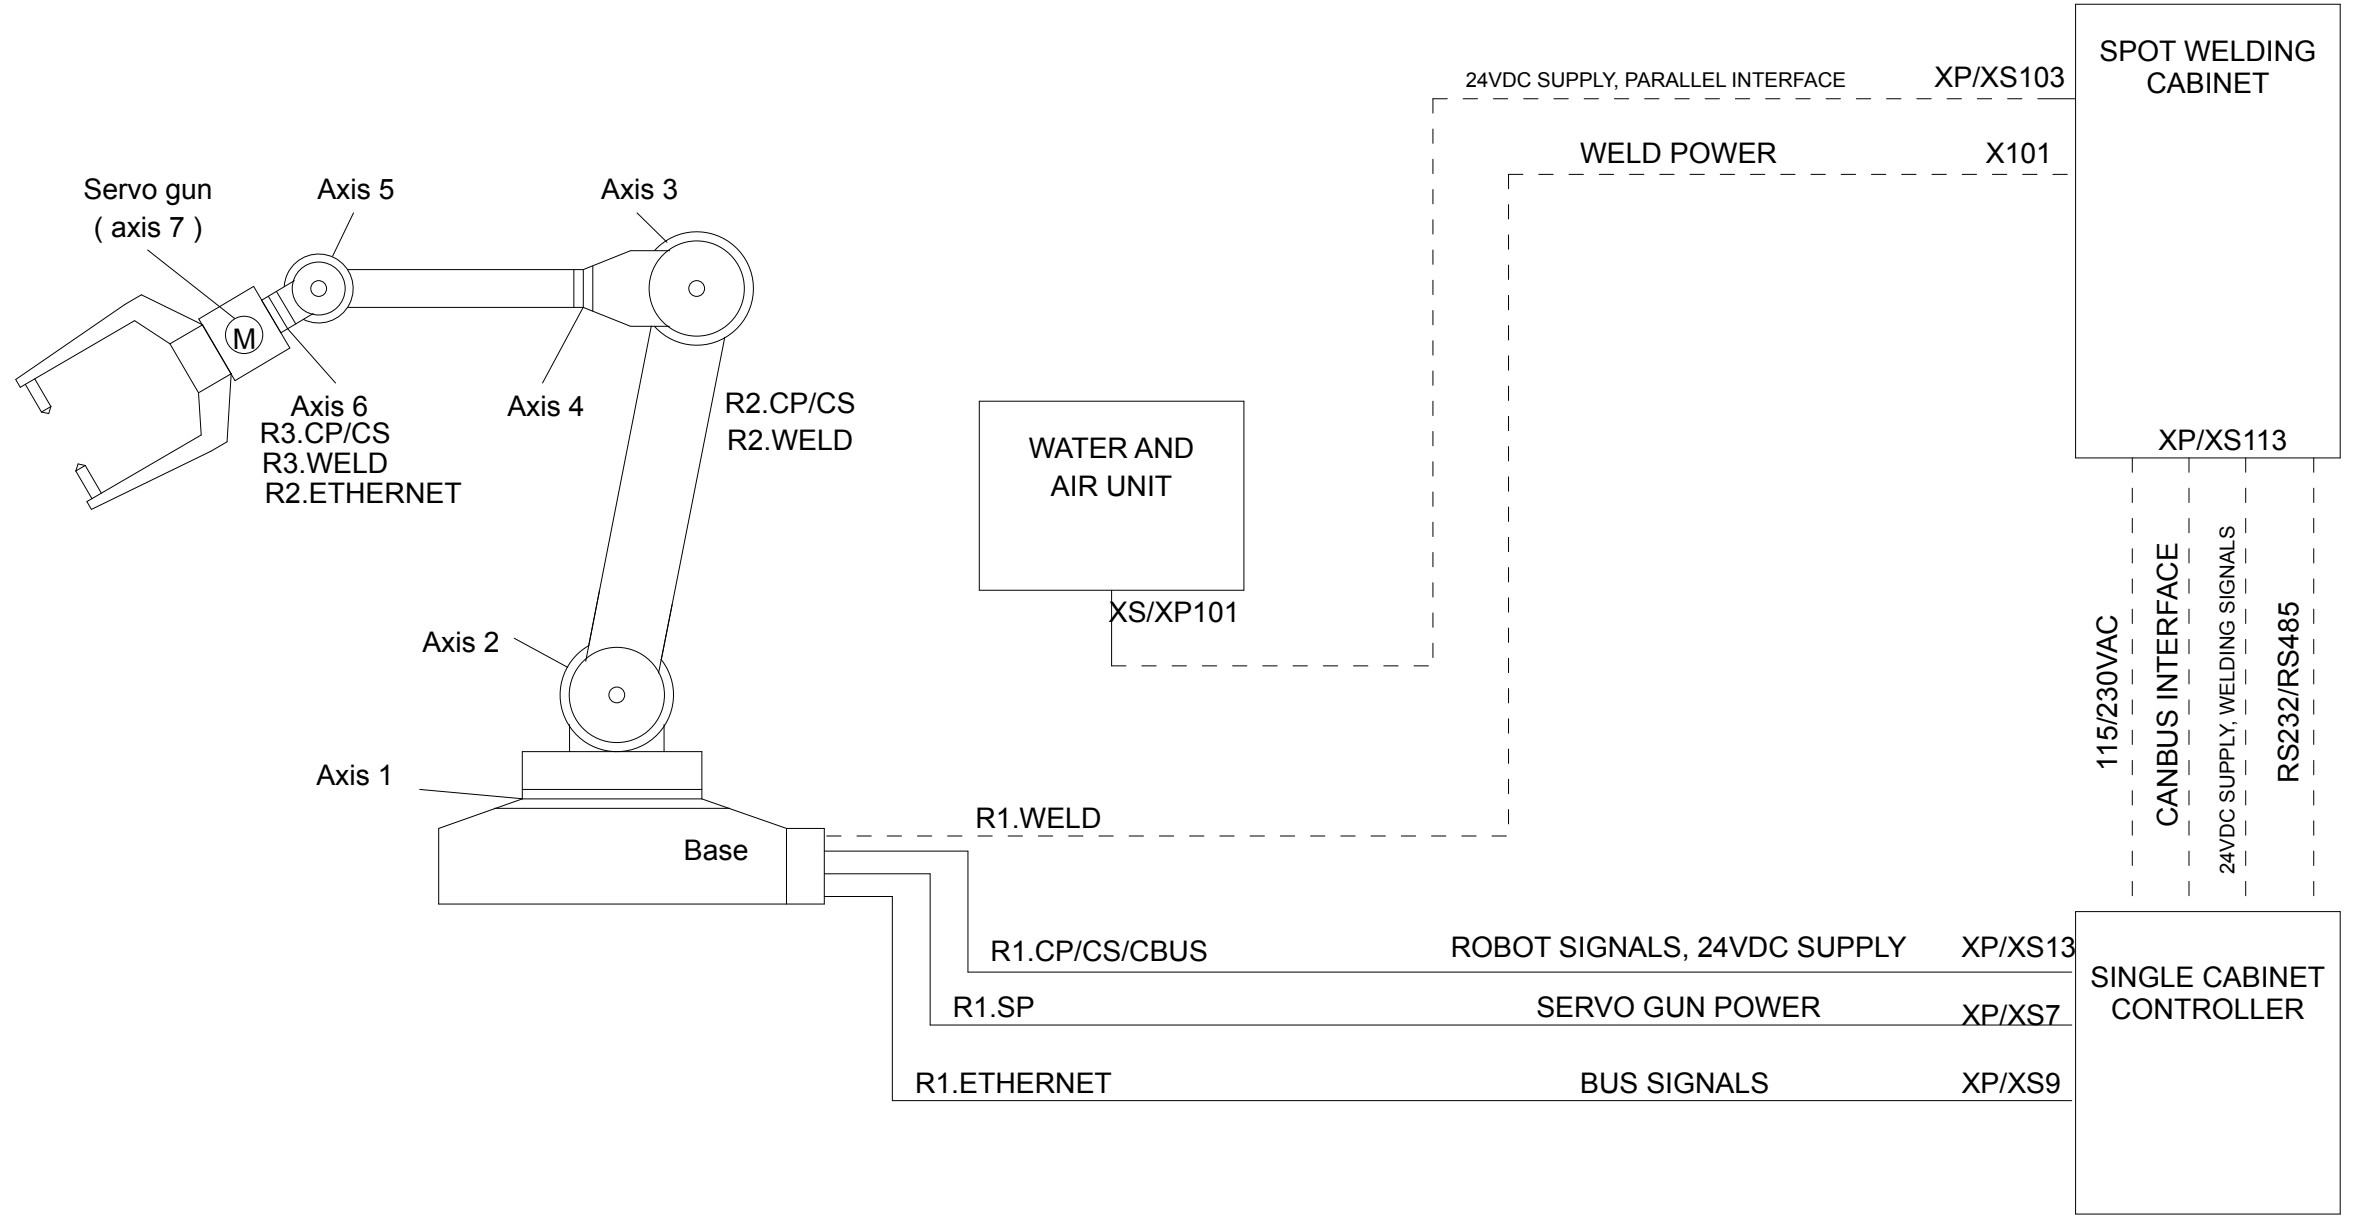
SPOT WELDING CABINET

24VDC SUPPLY, PARALLEL INTERFACE

XP/XS103

WELD POWER

X101

Servo gun
( axis 7 )

Axis 5

Axis 3

M

Axis 6
R3.CP/CS
R3.WELD
R2.ETHERNET

Axis 4

R2.CP/CS
R2.WELD

WATER AND AIR UNIT

XS/XP101

XP/XS113

115/230VAC

CANBUS INTERFACE

24VDC SUPPLY, WELDING SIGNALS

RS232/RS485

Axis 2

Axis 1

R1.WELD

Base

R1.CP/CS/CBUS

ROBOT SIGNALS, 24VDC SUPPLY

XP/XS13

SINGLE CABINET CONTROLLER

R1.SP

SERVO GUN POWER

XP/XS7

R1.ETHERNET

BUS SIGNALS

XP/XS9